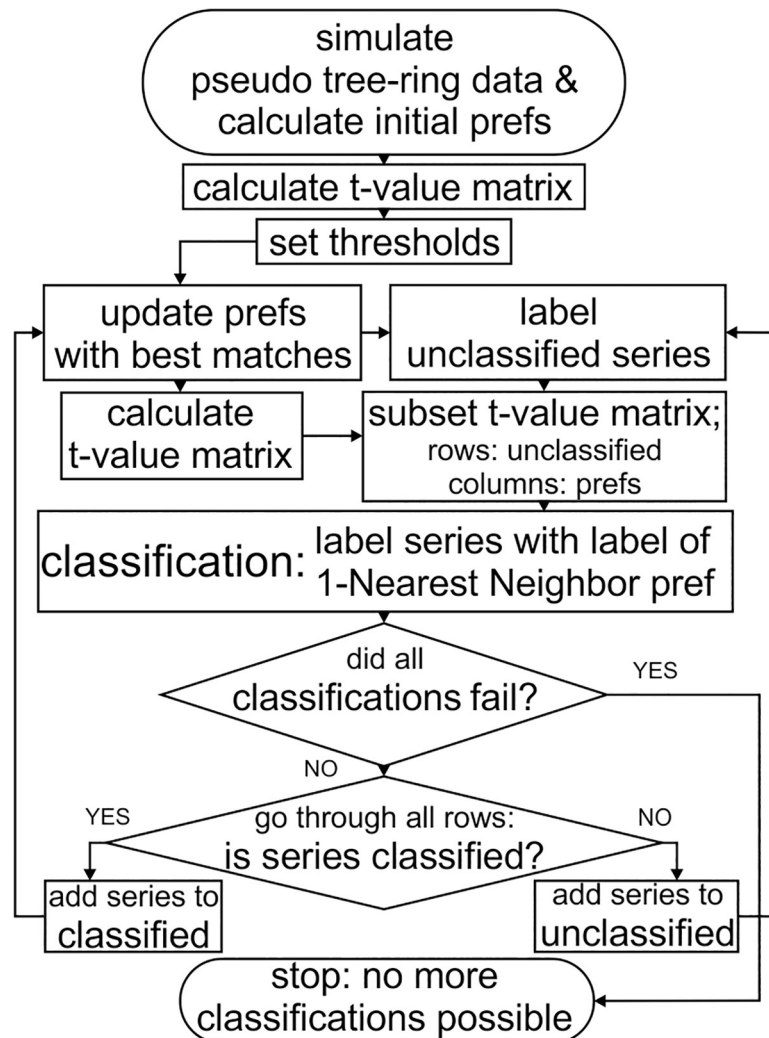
simulate pseudo tree-ring data & calculate initial prefs

calculate t-value matrix

set thresholds

update prefs with best matches

label unclassified series

calculate t-value matrix

subset t-value matrix; rows: unclassified columns: prefs

classification: label series with label of 1-Nearest Neighbor pref

did all classifications fail?

YES

NO

go through all rows: is series classified?

YES

NO

add series to classified

add series to unclassified

stop: no more classifications possible